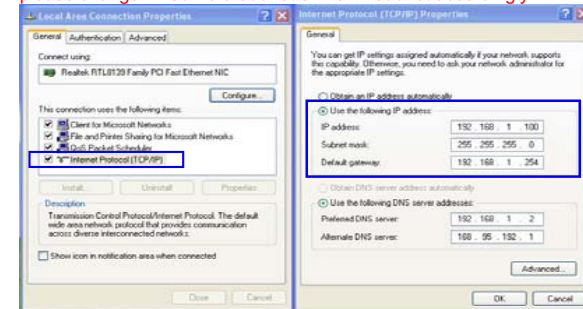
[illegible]

Local Area Connection Properties

General | Authentication | Advanced

Connect using:

Realtek RTL8139 Family PCI Fast Ethernet NIC

Configure...

This connection uses the following items:

Client for Microsoft Networks

File and Printer Sharing for Microsoft Networks

QoS Packet Scheduler

Internet Protocol (TCP/IP)

Install... | Uninstall | Properties

Description

Transmission Control Protocol/Internet Protocol. The default wide area network protocol that provides communication across diverse interconnected networks.

Show icon in notification area when connected

Close | Cancel

Internet Protocol (TCP/IP) Properties

General

You can get IP settings assigned automatically if your network supports this capability. Otherwise, you need to ask your network administrator for the appropriate IP settings.

Obtain an IP address automatically

Use the following IP address:

IP address: 192 . 168 . 1 . 100

Subnet mask: 255 . 255 . 255 . 0

Default gateway: 192 . 168 . 1 . 254

Obtain DNS server address automatically

Use the following DNS server addresses:

Preferred DNS server: 192 . 168 . 1 . 2

Alternate DNS server: 168 . 95 . 192 . 1

Advanced...

OK | Cancel